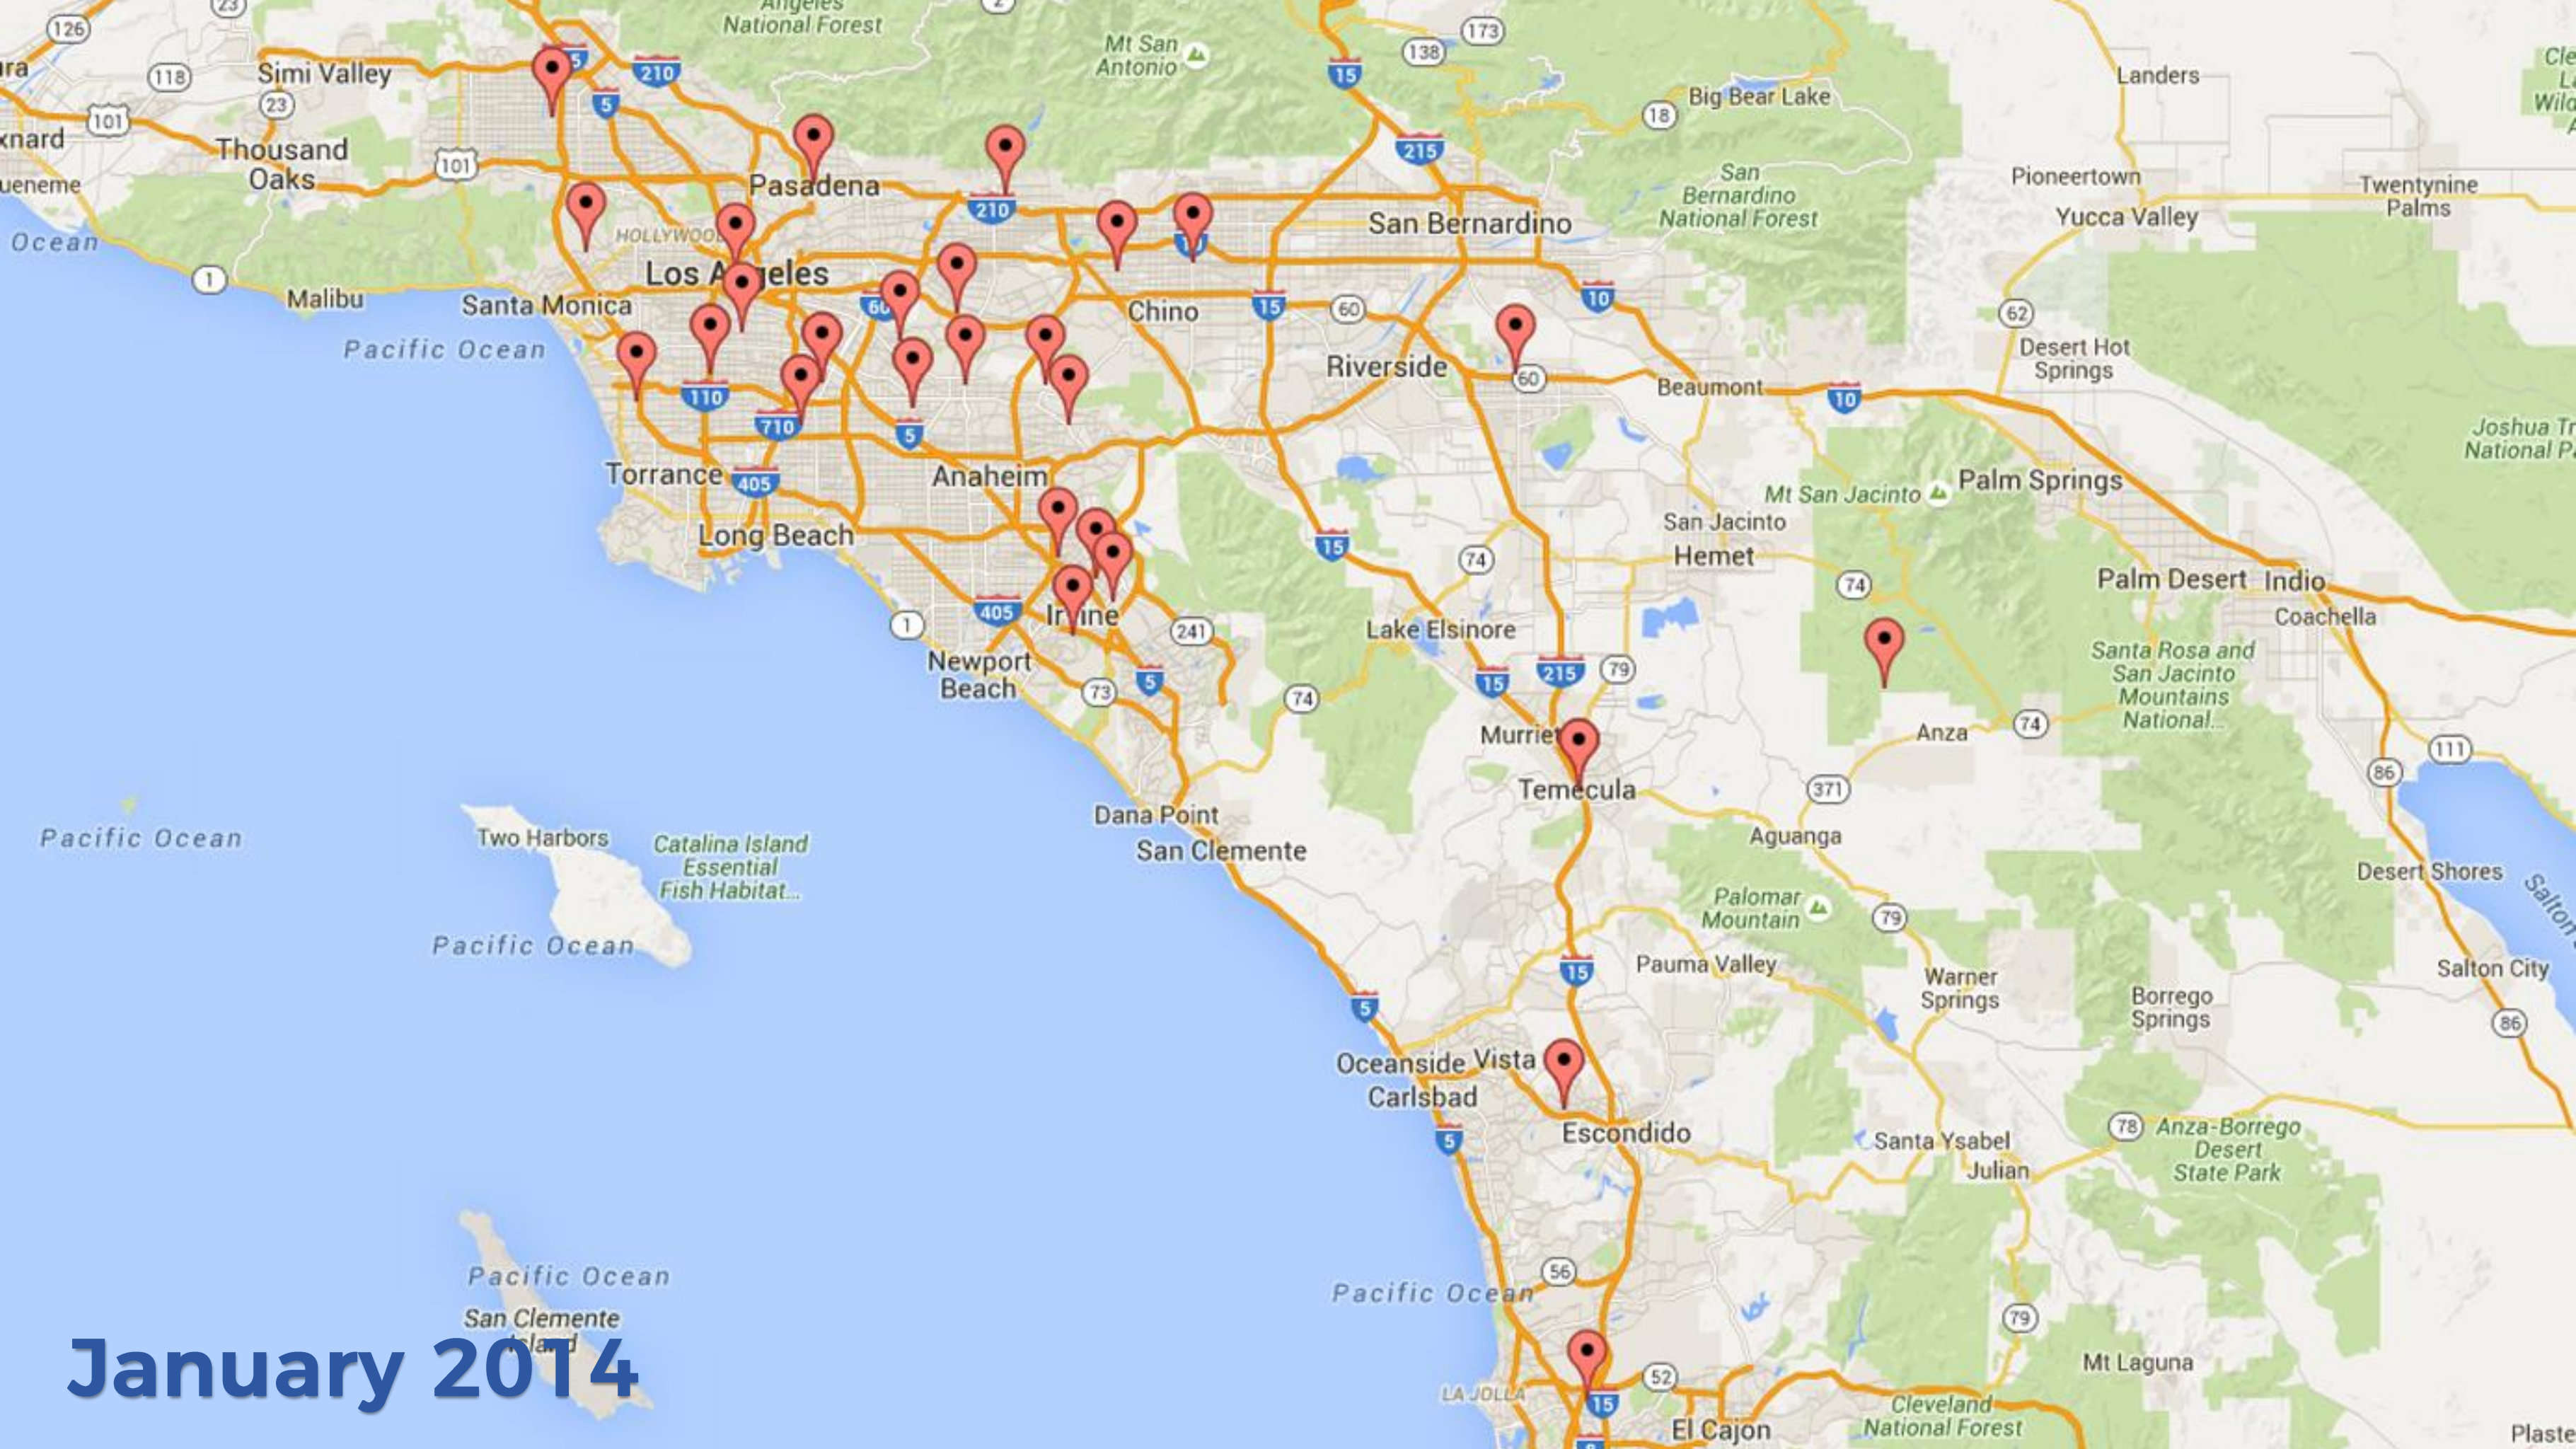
Angeles National Forest

Mt San Antonio

Simi Valley

Thousand Oaks

xnard

ueneme

Ocean

Malibu

Santa Monica

HOLLYWOOD

Los Angeles

Pasadena

San Bernardino

Big Bear Lake

Landers

Pioneertown

Yucca Valley

Twentynine Palms

San Bernardino National Forest

Chino

Riverside

Beaumont

Desert Hot Springs

Joshua Tr National P

Pacific Ocean

Torrance

Anaheim

Long Beach

Irvine

Newport Beach

Palm Springs

Mt San Jacinto

San Jacinto

Hemet

Palm Desert

Indio

Coachella

Lake Elsinore

Santa Rosa and San Jacinto Mountains National...

Murrieta

Temecula

Anza

Aguanga

Dana Point

San Clemente

Two Harbors

Catalina Island Essential Fish Habitat...

Pacific Ocean

Pacific Ocean

Palomar Mountain

Desert Shores

Salton

Pauma Valley

Warner Springs

Borrego Springs

Salton City

Oceanside

Vista

Carlsbad

Escondido

Santa Ysabel

Julian

Anza-Borrego Desert State Park

Pacific Ocean

San Clemente Island

Pacific Ocean

LA JOLLA

Mt Laguna

El Cajon

Cleveland National Forest

Plaste

Cle

126

118

23

101

101

1

210

5

5

210

10

60

60

15

10

173

138

15

215

18

62

10

110

710

5

405

405

15

74

74

74

241

73

5

1

215

15

79

371

74

111

86

86

79

15

5

5

78

56

79

52

15

January 2014